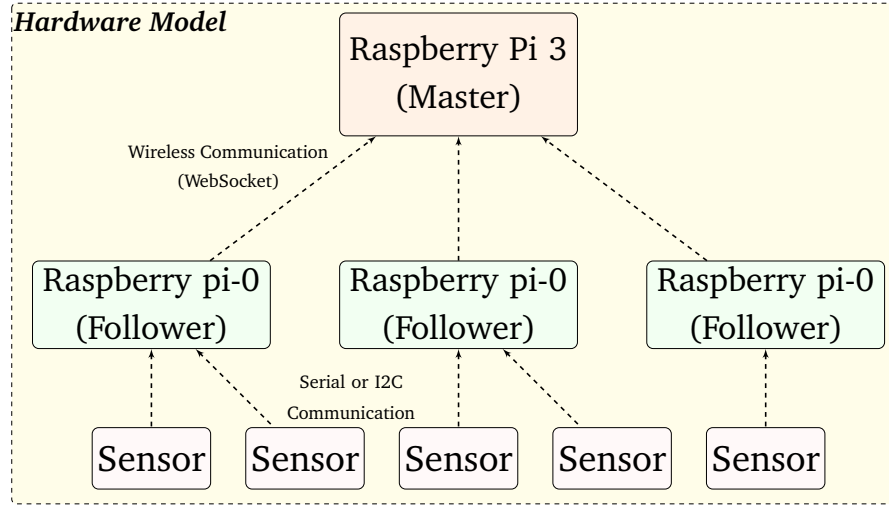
Hardware Model

Raspberry Pi 3
(Master)

Wireless Communication
(WebSocket)

Raspberry pi-0
(Follower)

Raspberry pi-0
(Follower)

Raspberry pi-0
(Follower)

Serial or I2C
Communication

Sensor

Sensor

Sensor

Sensor

Sensor